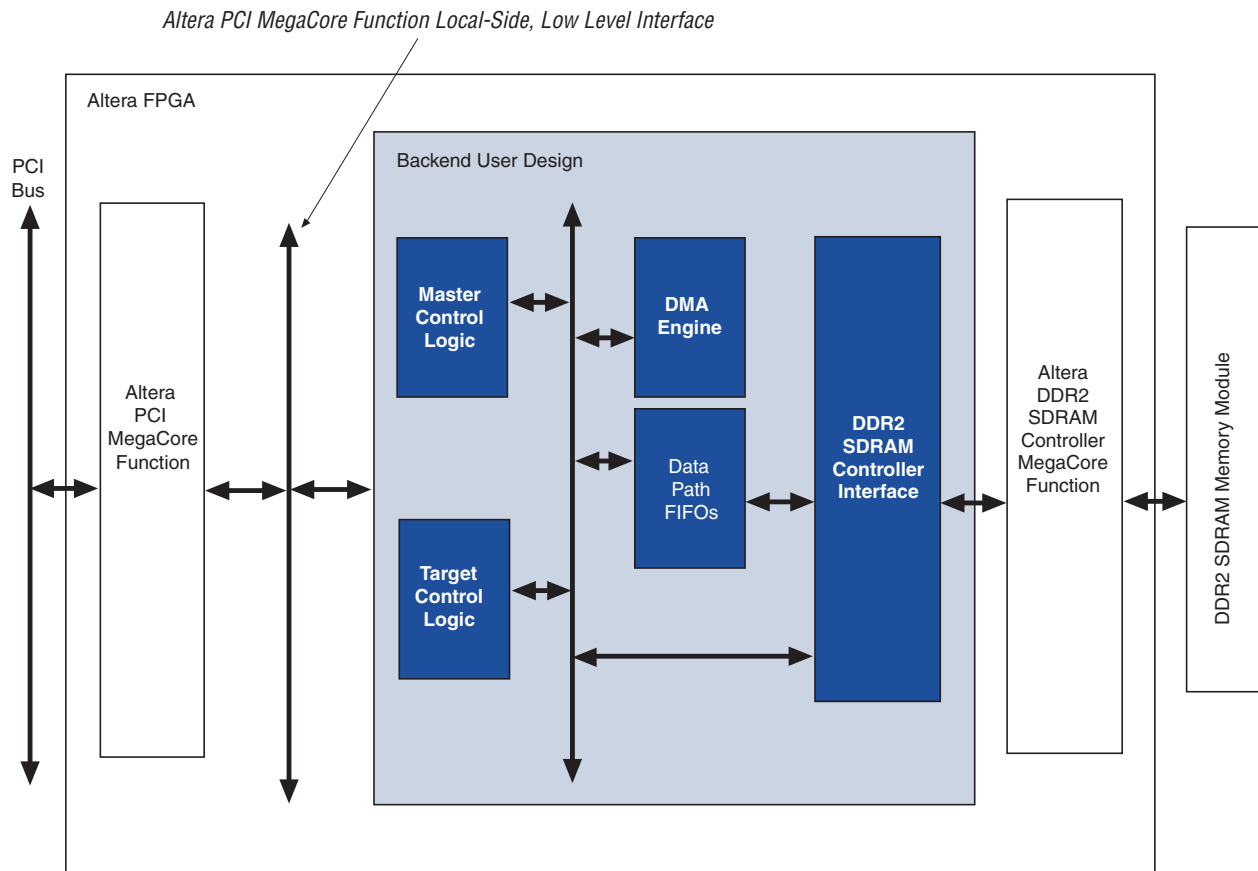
Altera PCI MegaCore Function Local-Side, Low Level Interface

Altera FPGA

PCI Bus

Altera PCI MegaCore Function

Backend User Design

Master Control Logic

DMA Engine

Data Path FIFOs

Target Control Logic

DDR2 SDRAM Controller Interface

Altera DDR2 SDRAM Controller MegaCore Function

DDR2 SDRAM Memory Module